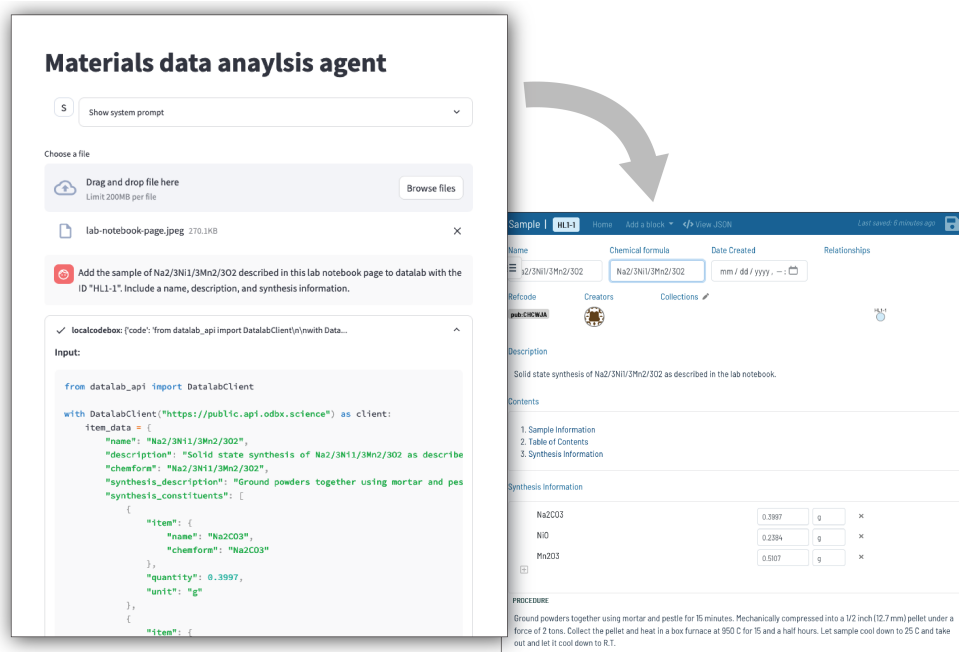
Materials data anaylsis agent

S

Show system prompt

Choose a file

Drag and drop file here
Limit 200MB per file

Browse files

lab-notebook-page.jpeg 270.1KB

Add the sample of Na2/3Ni1/3Mn2/3O2 described in this lab notebook page to datalab with the ID "HL1-1". Include a name, description, and synthesis information.

localcodebox: {'code': 'from datalab_api import DatalabClient\n\nwith Data...

Input:

```
from datalab_api import DatalabClient

with DatalabClient("https://public.api.odbx.science") as client:
    item_data = {
        "name": "Na2/3Ni1/3Mn2/3O2",
        "description": "Solid state synthesis of Na2/3Ni1/3Mn2/3O2 as describe
        "chemform": "Na2/3Ni1/3Mn2/3O2",
        "synthesis_description": "Ground powders together using mortar and pes
        "synthesis_constituents": [
            {
                "item": {
                    "name": "Na2CO3",
                    "chemform": "Na2CO3"
                },
                "quantity": 0.3997,
                "unit": "g"
            },
            {
                "item": {
```

Sample | HL1-1 Home Add a block View JSON Last saved: 6 minutes ago

Name
Na2/3Ni1/3Mn2/3O2

Chemical formula
Na2/3Ni1/3Mn2/3O2

Date Created
mm / dd / yyyy, -- : --

Relationships

Refcode
pub:CHCWJA

Creators

Collections

HL1-1

Description

Solid state synthesis of Na2/3Ni1/3Mn2/3O2 as described in the lab notebook.

Contents

1. Sample Information
2. Table of Contents
3. Synthesis Information

Synthesis Information

| Na2CO3 | 0.3997 | g | × |
|---|---|---|---|
| NiO | 0.2384 | g | × |
| Mn2O3 | 0.5107 | g | × |

PROCEDURE

Ground powders together using mortar and pestle for 15 minutes. Mechanically compressed into a 1/2 inch (12.7 mm) pellet under a force of 2 tons. Collect the pellet and heat in a box furnace at 950 C for 15 and a half hours. Let sample cool down to 25 C and take out and let it cool down to R.T.